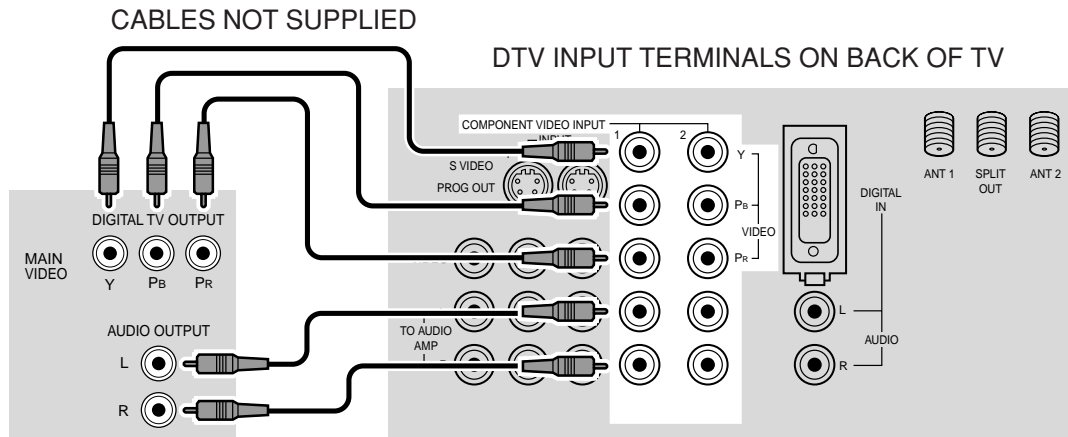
CABLES NOT SUPPLIED

DTV INPUT TERMINALS ON BACK OF TV

DIGITAL TV OUTPUT

MAIN VIDEO

Y PB PR

AUDIO OUTPUT

L

R

COMPONENT VIDEO INPUT

1 2

INPUT

S VIDEO

PROG OUT

TO AUDIO AMP

Y

PB

VIDEO

PR

DIGITAL IN

L

AUDIO

R

ANT 1

SPLIT OUT

ANT 2